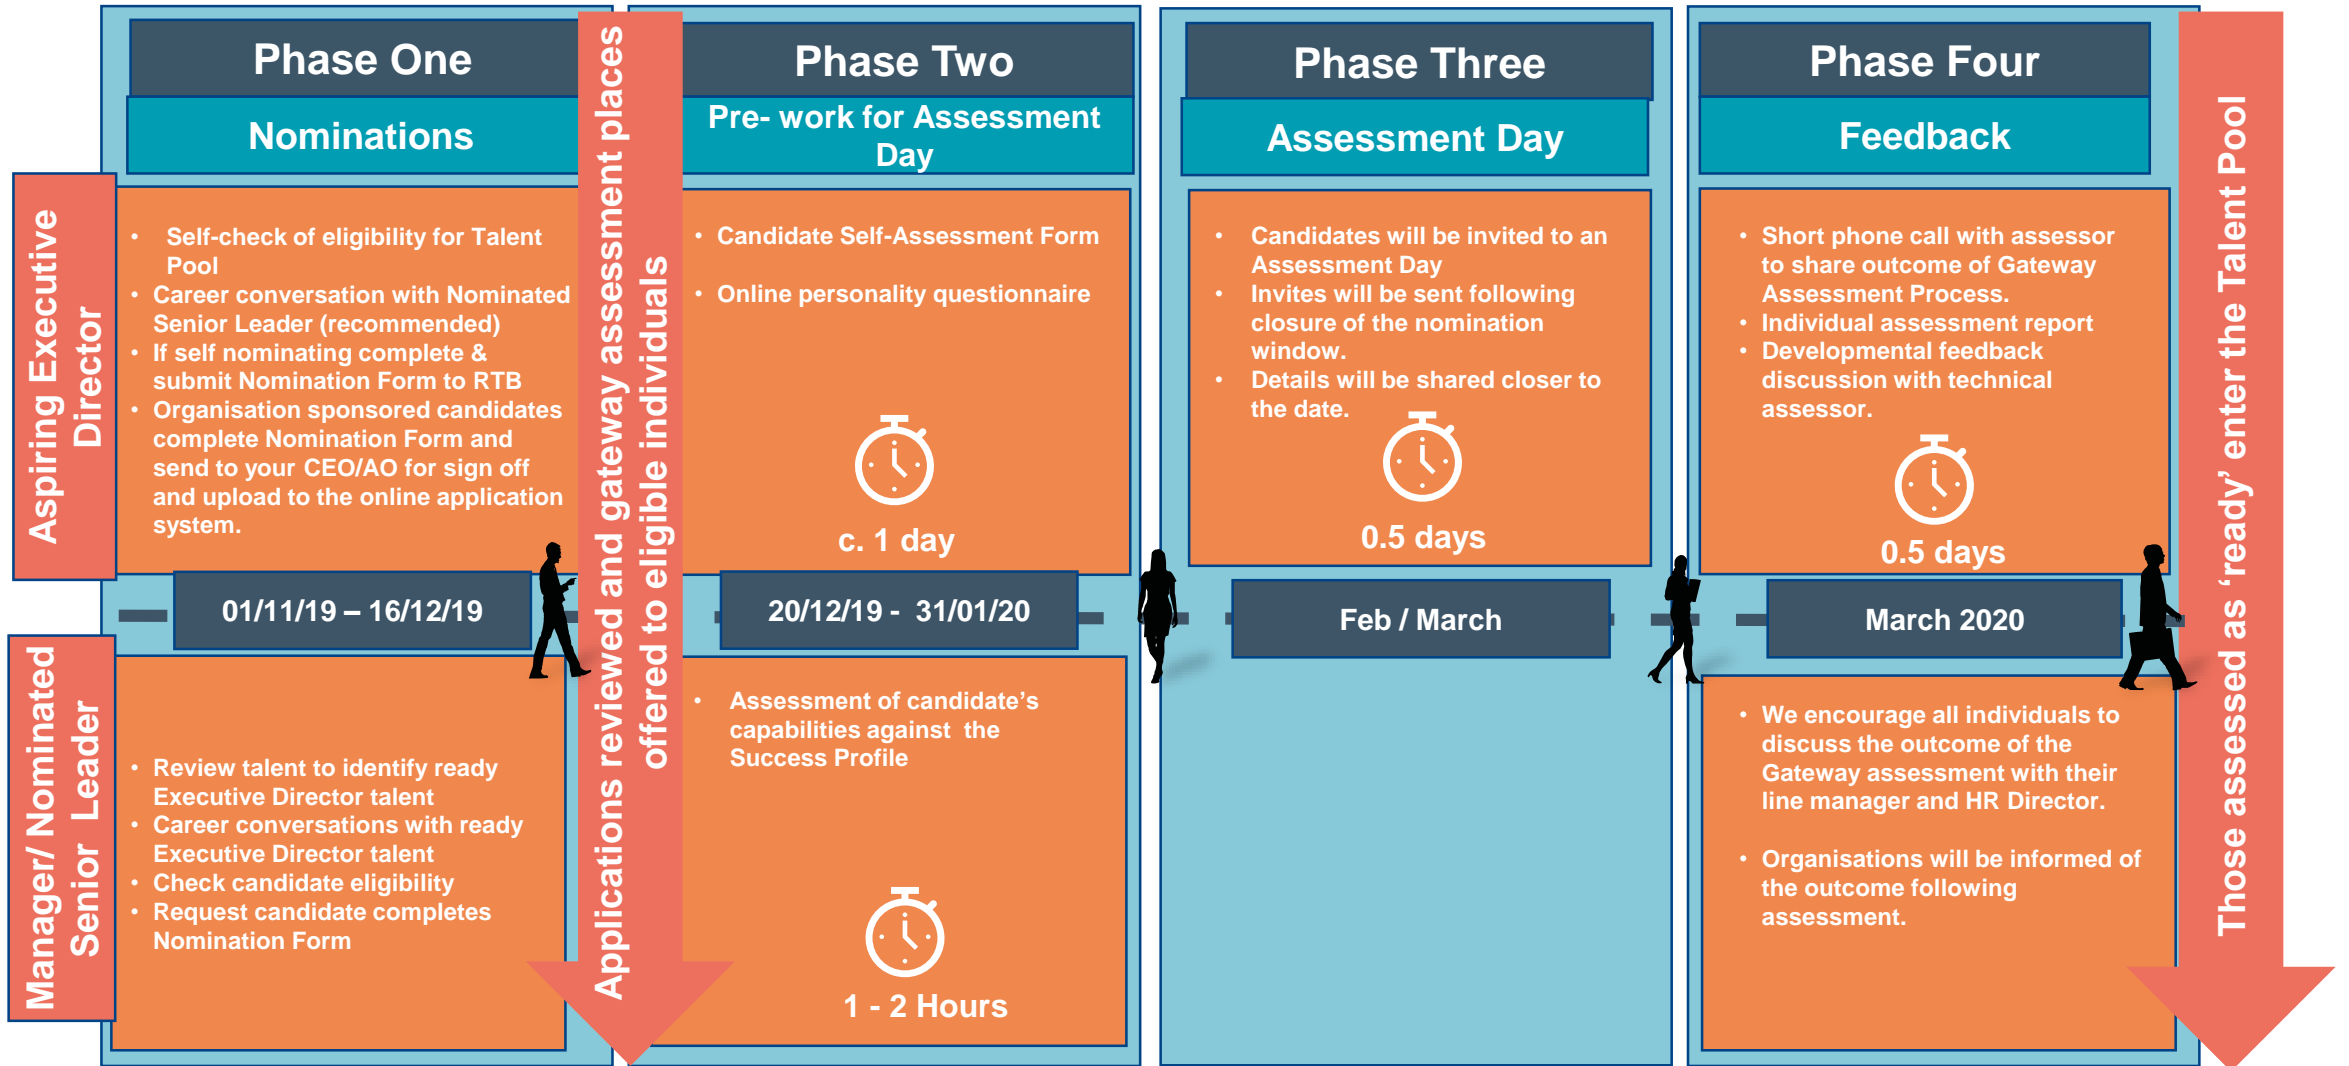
Aspiring Executive Director

Manager/ Nominated Senior Leader

Phase One

Nominations

• Self-check of eligibility for Talent Pool
• Career conversation with Nominated Senior Leader (recommended)
• If self nominating complete & submit Nomination Form to RTB
• Organisation sponsored candidates complete Nomination Form and send to your CEO/AO for sign off and upload to the online application system.

01/11/19 – 16/12/19

• Review talent to identify ready Executive Director talent
• Career conversations with ready Executive Director talent
• Check candidate eligibility
• Request candidate completes Nomination Form

Applications reviewed and gateway assessment places offered to eligible individuals

Phase Two

Pre- work for Assessment Day

• Candidate Self-Assessment Form
• Online personality questionnaire

c. 1 day

20/12/19 - 31/01/20

• Assessment of candidate's capabilities against the Success Profile

1 - 2 Hours

Phase Three

Assessment Day

• Candidates will be invited to an Assessment Day
• Invites will be sent following closure of the nomination window.
• Details will be shared closer to the date.

0.5 days

Feb / March

Phase Four

Feedback

• Short phone call with assessor to share outcome of Gateway Assessment Process.
• Individual assessment report
• Developmental feedback discussion with technical assessor.

0.5 days

March 2020

• We encourage all individuals to discuss the outcome of the Gateway assessment with their line manager and HR Director.
• Organisations will be informed of the outcome following assessment.

Those assessed as 'ready' enter the Talent Pool